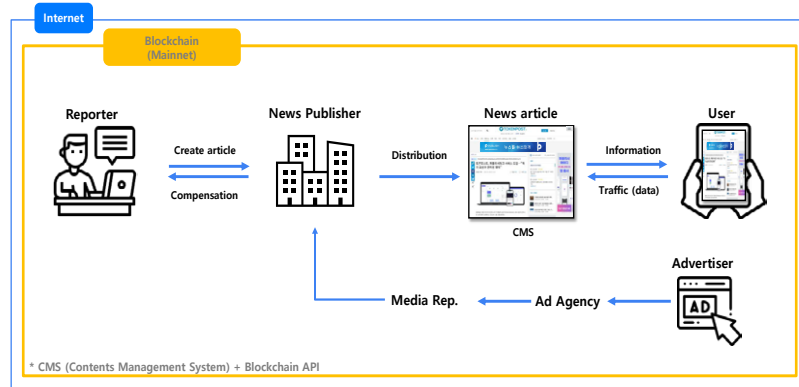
Internet

Blockchain (Mainnet)

Reporter

Create article

Compensation

News Publisher

Distribution

News article

CMS

Information

Traffic (data)

User

Advertiser

AD

Ad Agency

Media Rep.

* CMS (Contents Management System) + Blockchain API